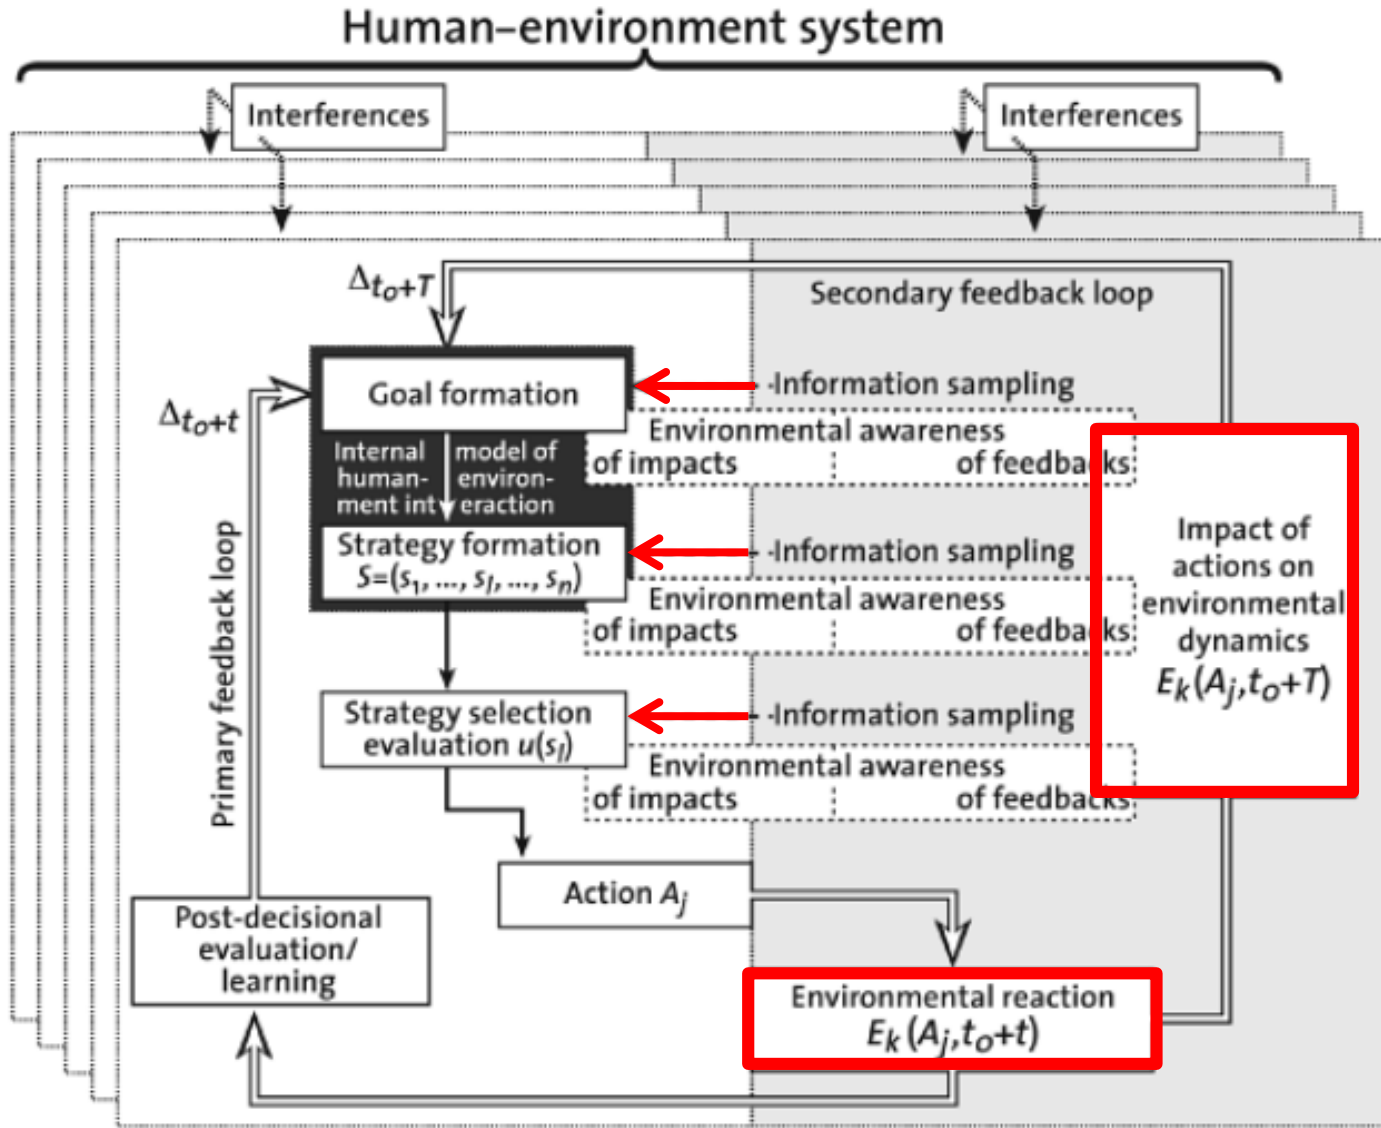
Human–environment system

Interferences

Interferences

$\Delta_{t_o+T}$

Secondary feedback loop

$\Delta_{t_o+t}$

Goal formation

Information sampling

Environmental awareness

of impacts

of feedbacks

Internal human-environment interaction model of

Strategy formation
$S=(s_1, ..., s_l, ..., s_n)$

Information sampling

Environmental awareness

of impacts

of feedbacks

Impact of actions on environmental dynamics
$E_k(A_j,t_o+T)$

Primary feedback loop

Strategy selection evaluation $u(s_l)$

Information sampling

Environmental awareness

of impacts

of feedbacks

Action $A_j$

Post-decisional evaluation/ learning

Environmental reaction
$E_k(A_j,t_o+t)$